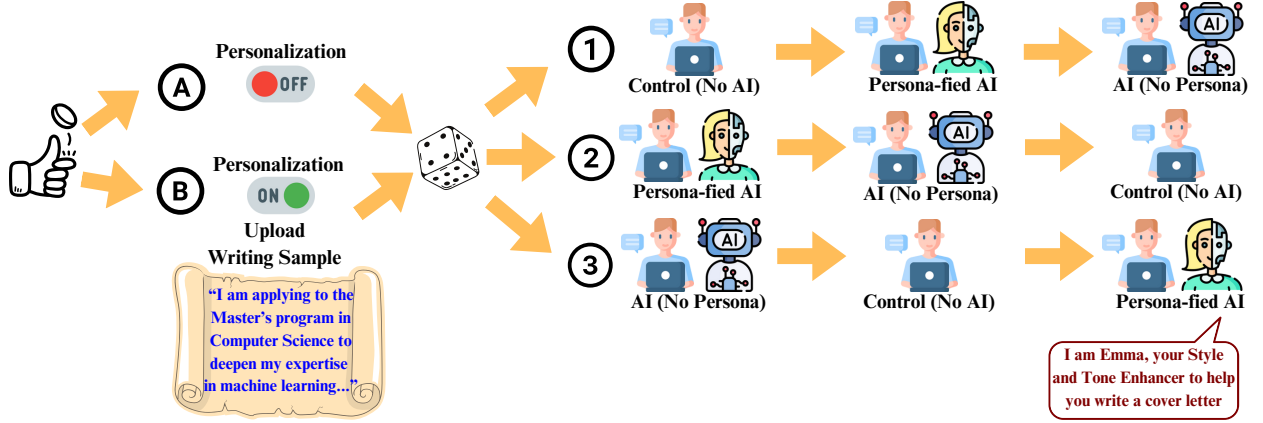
A

Personalization

OFF

B

Personalization

ON

Upload Writing Sample

“I am applying to the Master’s program in Computer Science to deepen my expertise in machine learning...”

1

Control (No AI)

Persona-fied AI

AI

AI (No Persona)

2

Persona-fied AI

AI

AI (No Persona)

Control (No AI)

3

AI

AI (No Persona)

Control (No AI)

Persona-fied AI

I am Emma, your Style and Tone Enhancer to help you write a cover letter